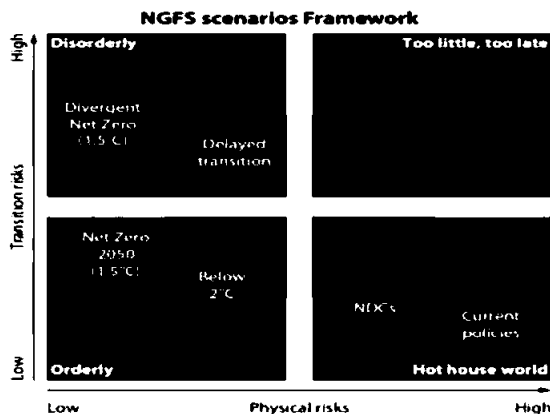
NGFS scenarios Framework

High

Transition risks

Low

Disorderly

Divergent Net Zero (1.5°C)

Delayed transition

Too little, too late

Net Zero 2050 (1.5°C)

Below 2°C

Orderly

NDCs

Current policies

Hot house world

Low

Physical risks

High